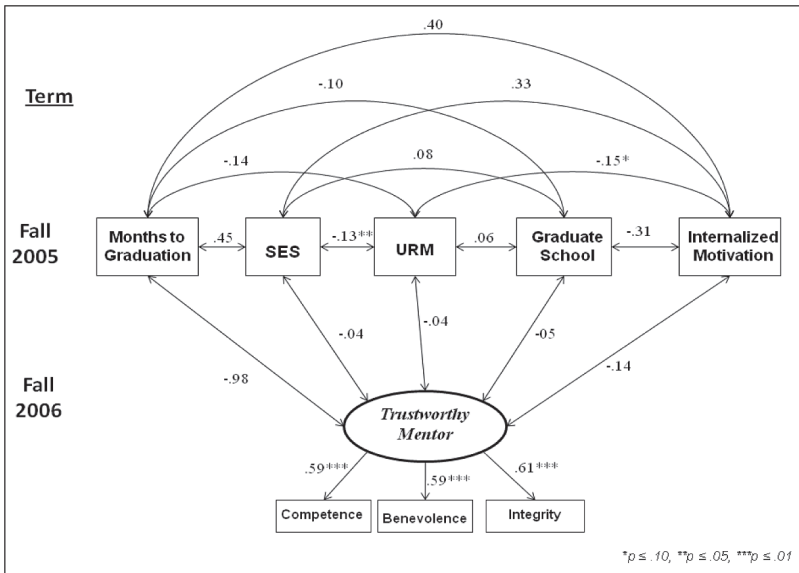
Term

.40

-.10

.33

-.14

.08

-.15*

Fall 2005

Months to Graduation

.45

SES

-.13**

URM

.06

Graduate School

-.31

Internalized Motivation

-.04

-.04

-05

-.98

-.14

Fall 2006

Trustworthy Mentor

.59***

.59***

.61***

Competence

Benevolence

Integrity

*p ≤ .10, **p ≤ .05, ***p ≤ .01